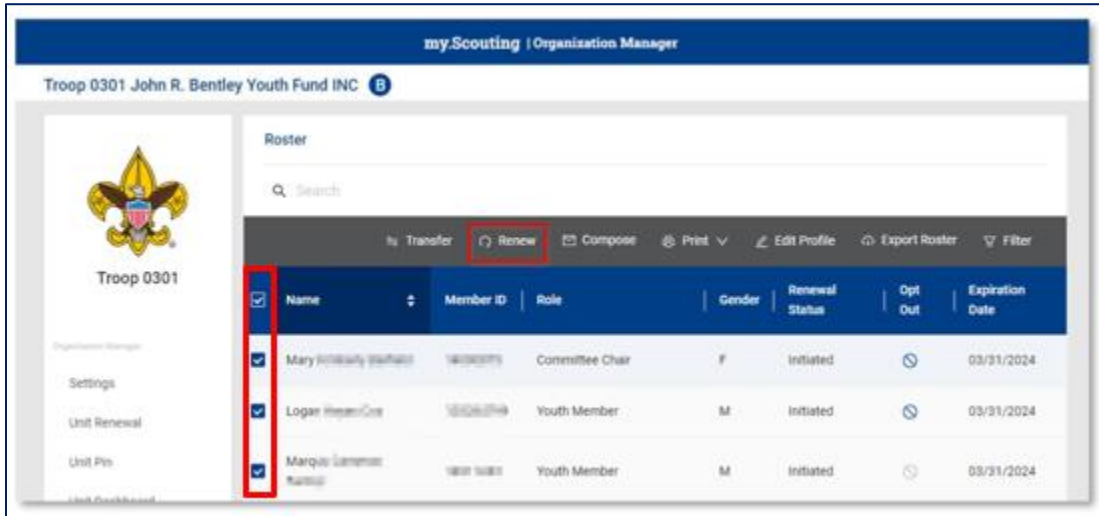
my.Scouting | Organization Manager

Troop 0301 John R. Bentley Youth Fund INC B

Troop 0301

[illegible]

Settings

Unit Renewal

Unit Pin

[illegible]

Roster

Search

Transfer Renew Compose Print Edit Profile Export Roster Filter

| | Name | Member ID | Role | Gender | Renewal Status | Opt Out | Expiration Date |
|---|---|---|---|---|---|---|---|
| | Mary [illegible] | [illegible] | Committee Chair | F | Initiated | | 03/31/2024 |
| | Logan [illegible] | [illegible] | Youth Member | M | Initiated | | 03/31/2024 |
| | Marquis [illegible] | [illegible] | Youth Member | M | Initiated | | 03/31/2024 |